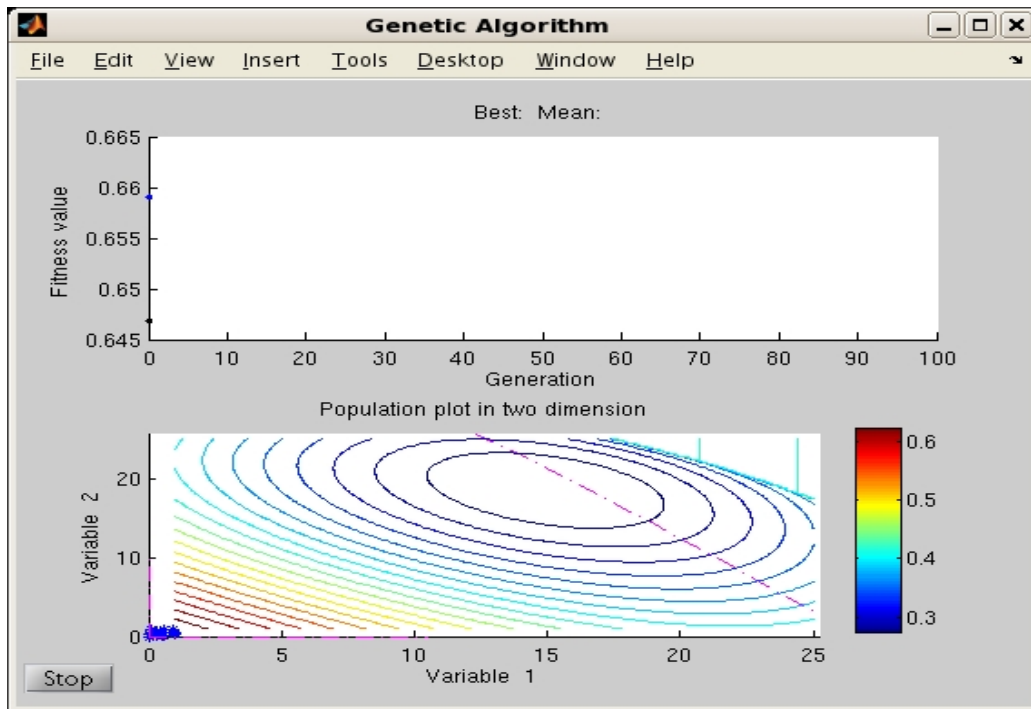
Genetic Algorithm

File Edit View Insert Tools Desktop Window Help

Best: Mean:

Fitness value

0.665
0.66
0.655
0.65
0.645

0 10 20 30 40 50 60 70 80 90 100

Generation

Population plot in two dimension

Variable 2

20
10
0

0 5 10 15 20 25

Variable 1

0.6
0.5
0.4
0.3

Stop